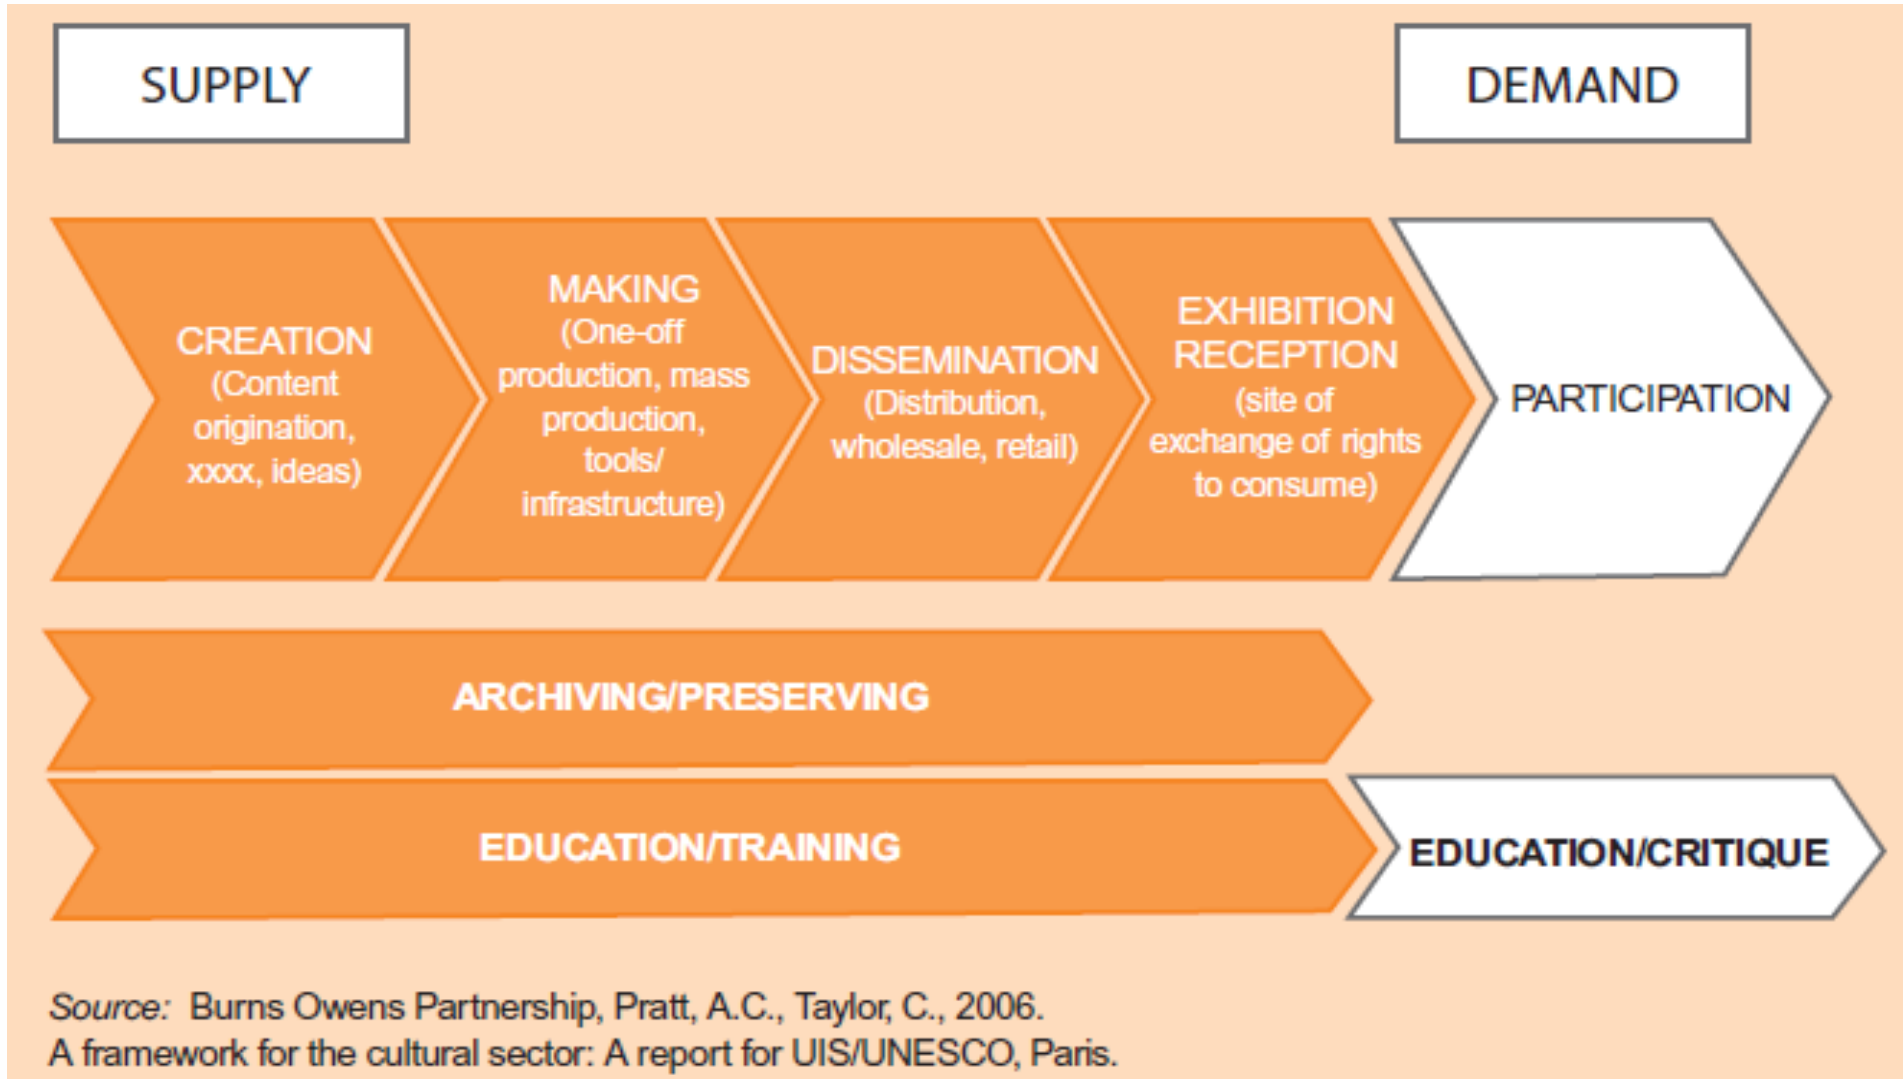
SUPPLY

DEMAND

CREATION (Content origination, xxxx, ideas)

MAKING (One-off production, mass production, tools/ infrastructure)

DISSEMINATION (Distribution, wholesale, retail)

EXHIBITION RECEPTION (site of exchange of rights to consume)

PARTICIPATION

ARCHIVING/PRESERVING

EDUCATION/TRAINING

EDUCATION/CRITIQUE

Source: Burns Owens Partnership, Pratt, A.C., Taylor, C., 2006. A framework for the cultural sector: A report for UIS/UNESCO, Paris.